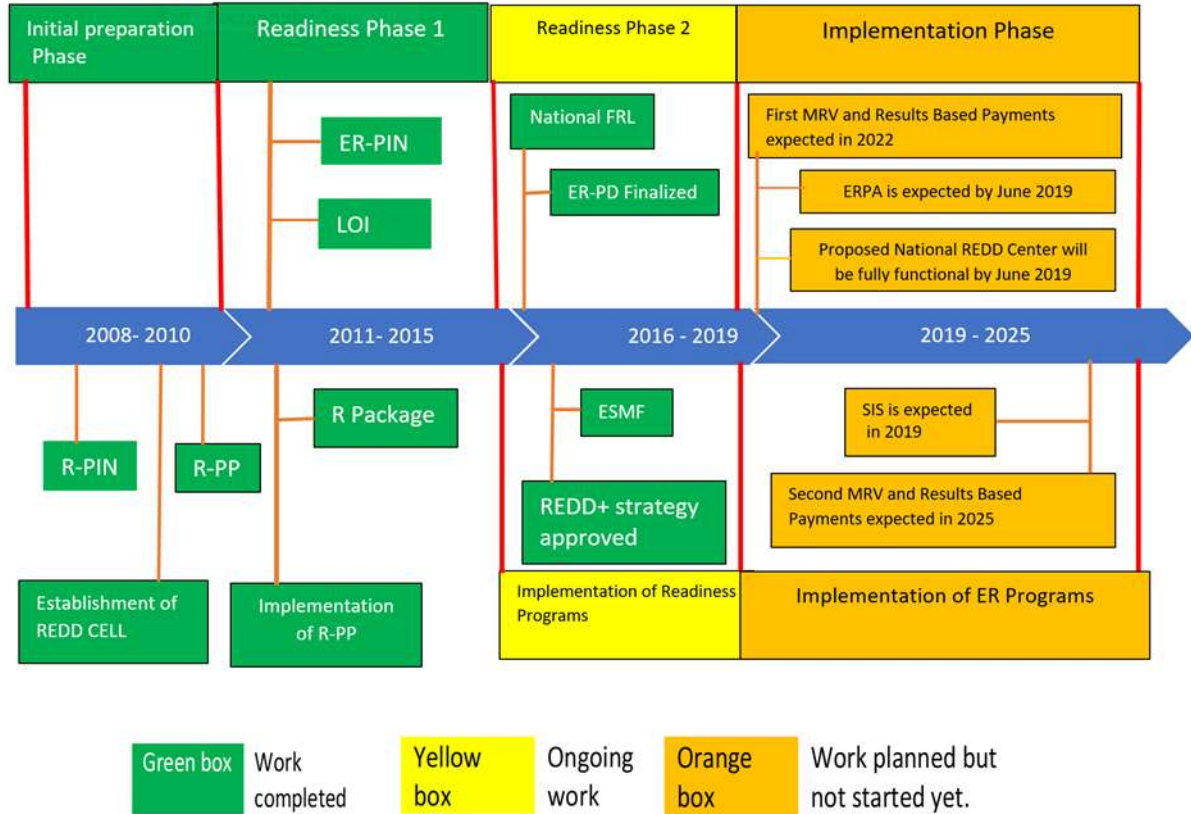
Initial preparation Phase

Readiness Phase 1

Readiness Phase 2

Implementation Phase

ER-PIN

LOI

National FRL

ER-PD Finalized

First MRV and Results Based Payments expected in 2022

ERPA is expected by June 2019

Proposed National REDD Center will be fully functional by June 2019

2008- 2010

2011- 2015

2016 - 2019

2019 - 2025

R-PIN

R-PP

R Package

ESMF

REDD+ strategy approved

SIS is expected in 2019

Second MRV and Results Based Payments expected in 2025

Establishment of REDD CELL

Implementation of R-PP

Implementation of Readiness Programs

Implementation of ER Programs

Green box Work completed

Yellow box Ongoing work

Orange box Work planned but not started yet.